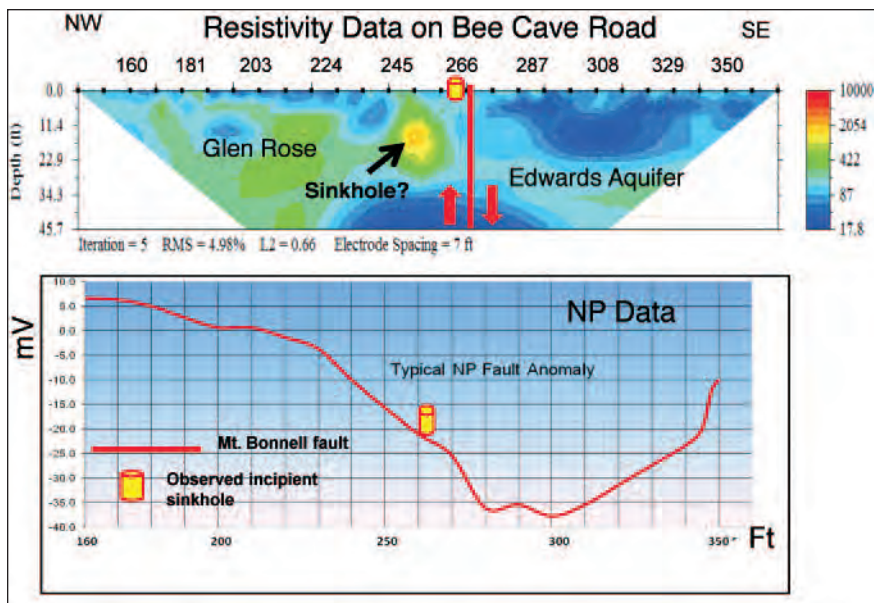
NW Resistivity Data on Bee Cave Road SE

160 181 203 224 245 266 287 308 329 350

0.0
11.4
22.9
34.3
45.7

Depth (ft)

Glen Rose

Sinkhole?

Edwards Aquifer

10000
2054
422
87
17.8

Iteration = 5 RMS = 4.95% L2 = 0.66 Electrode Spacing = 7 ft

NP Data

mV

10.0
5.0
0.0
-5.0
-10.0
-15.0
-20.0
-25.0
-30.0
-35.0
-40.0

Typical NP Fault Anomaly

Mt. Bonnell fault

Observed incipient sinkhole

160 200 250 300 350

Ft